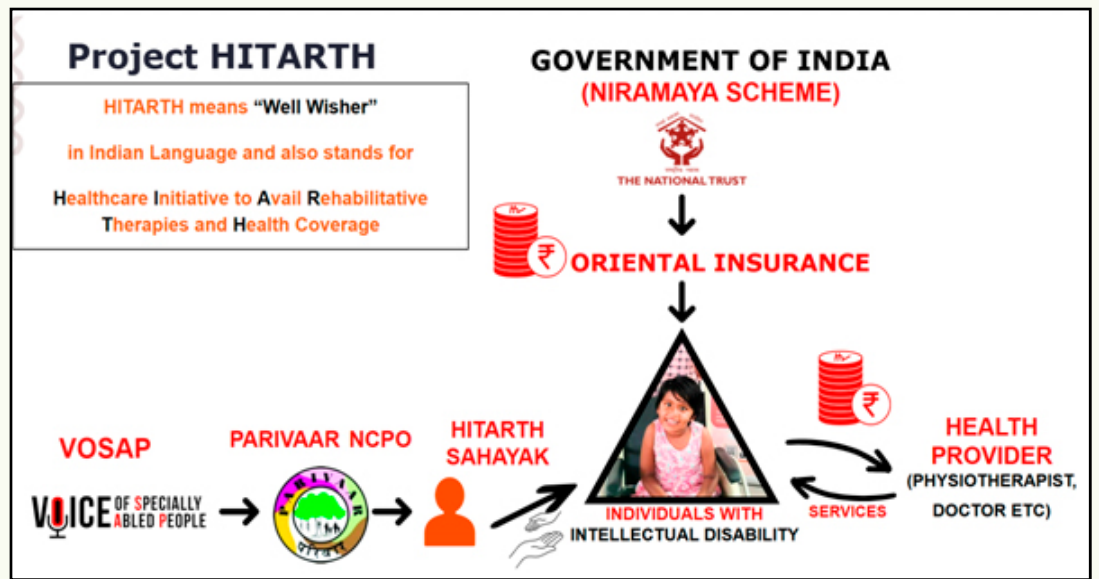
Project HITARTH

HITARTH means "Well Wisher"

in Indian Language and also stands for

Healthcare Initiative to Avail Rehabilitative Therapies and Health Coverage

GOVERNMENT OF INDIA
(NIRAMAYA SCHEME)

THE NATIONAL TRUST

ORIENTAL INSURANCE

VOSAP

VOICE OF SPECIALLY ABLED PEOPLE

PARIVAAR NCPO

PARIVAAR

HITARTH SAHAYAK

INDIVIDUALS WITH INTELLECTUAL DISABILITY

SERVICES

HEALTH PROVIDER
(PHYSIOTHERAPIST, DOCTOR ETC)